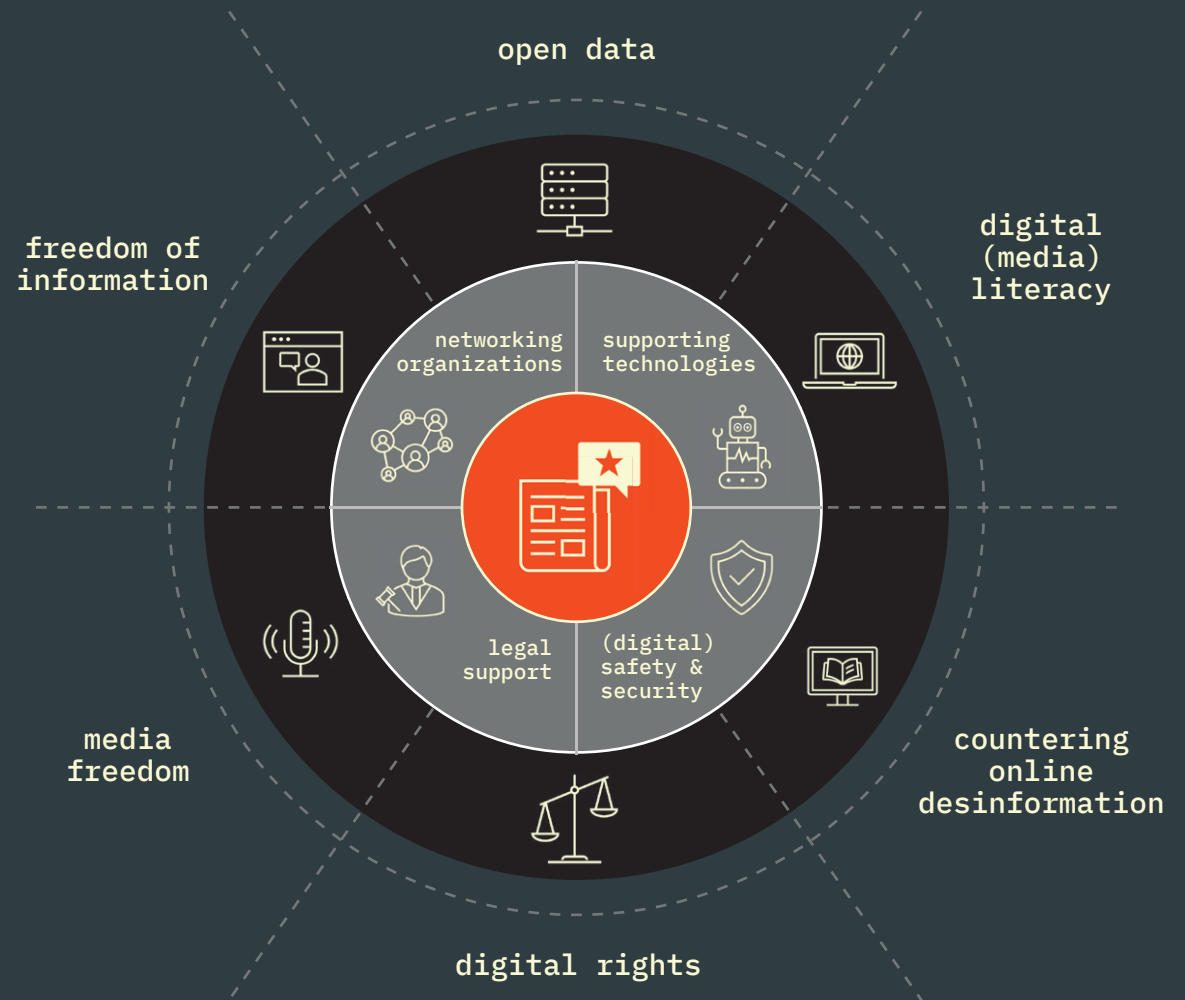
open data

freedom of information

digital (media) literacy

networking organizations

supporting technologies

legal support

(digital) safety & security

media freedom

countering online desinformation

digital rights